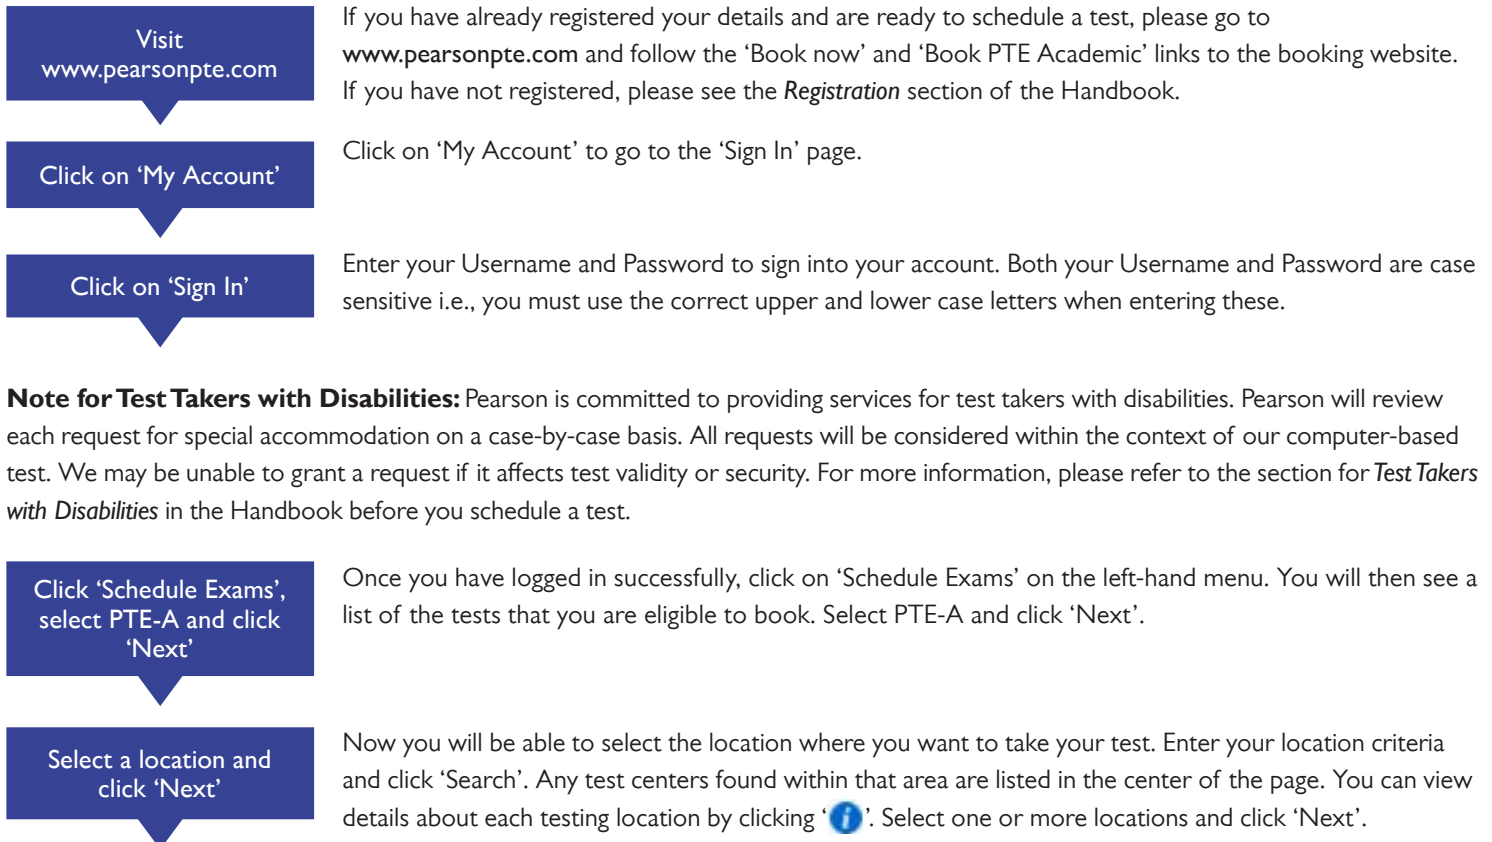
Visit www.pearsonpte.com

If you have already registered your details and are ready to schedule a test, please go to www.pearsonpte.com and follow the 'Book now' and 'Book PTE Academic' links to the booking website. If you have not registered, please see the Registration section of the Handbook.

Click on 'My Account'

Click on 'My Account' to go to the 'Sign In' page.

Click on 'Sign In'

Enter your Username and Password to sign into your account. Both your Username and Password are case sensitive i.e., you must use the correct upper and lower case letters when entering these.

Note for Test Takers with Disabilities: Pearson is committed to providing services for test takers with disabilities. Pearson will review each request for special accommodation on a case-by-case basis. All requests will be considered within the context of our computer-based test. We may be unable to grant a request if it affects test validity or security. For more information, please refer to the section for Test Takers with Disabilities in the Handbook before you schedule a test.

Click 'Schedule Exams', select PTE-A and click 'Next'

Once you have logged in successfully, click on 'Schedule Exams' on the left-hand menu. You will then see a list of the tests that you are eligible to book. Select PTE-A and click 'Next'.

Select a location and click 'Next'

Now you will be able to select the location where you want to take your test. Enter your location criteria and click 'Search'. Any test centers found within that area are listed in the center of the page. You can view details about each testing location by clicking 'i'. Select one or more locations and click 'Next'.